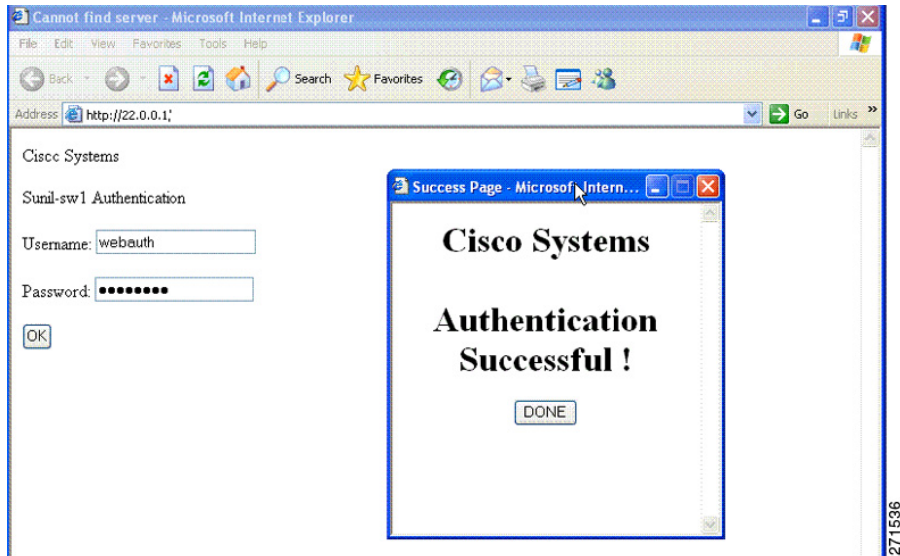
Cannot find server - Microsoft Internet Explorer

File Edit View Favorites Tools Help

Back Search Favorites

Address http://22.0.0.1/ Go Links »

Cisco Systems

Sunil-sw1 Authentication

Username: webauth

Password: ••••••••

OK

Success Page - Microsoft Intern...

Cisco Systems

Authentication Successful !

DONE

271536